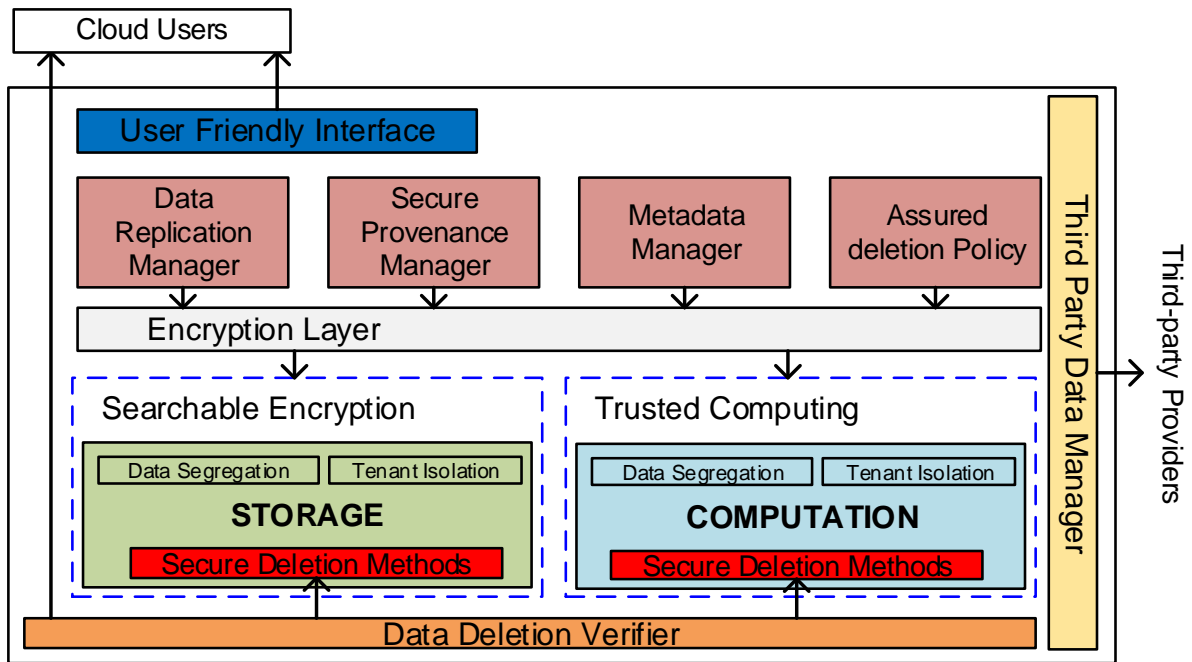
Cloud Users

User Friendly Interface

Data Replication Manager

Secure Provenance Manager

Metadata Manager

Assured deletion Policy

Encryption Layer

Searchable Encryption

Data Segregation

Tenant Isolation

STORAGE

Secure Deletion Methods

Trusted Computing

Data Segregation

Tenant Isolation

COMPUTATION

Secure Deletion Methods

Data Deletion Verifier

Third Party Data Manager

Third-party Providers